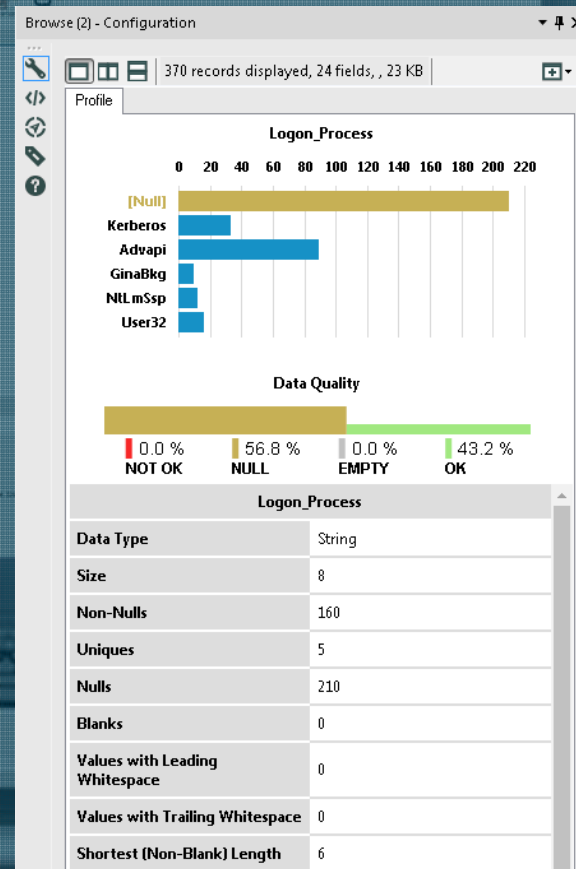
Browse (2) - Configuration

370 records displayed, 24 fields, , 23 KB

Profile

Logon_Process

0 20 40 60 80 100 120 140 160 180 200 220

[Null]
Kerberos
Advapi
GinaBkg
NtLmSsp
User32

Data Quality

0.0 %
NOT OK
56.8 %
NULL
0.0 %
EMPTY
43.2 %
OK

| Logon_Process | |
|---|---|
| Data Type | String |
| Size | 8 |
| Non-Nulls | 160 |
| Uniques | 5 |
| Nulls | 210 |
| Blanks | 0 |
| Values with Leading Whitespace | 0 |
| Values with Trailing Whitespace | 0 |
| Shortest (Non-Blank) Length | 6 |